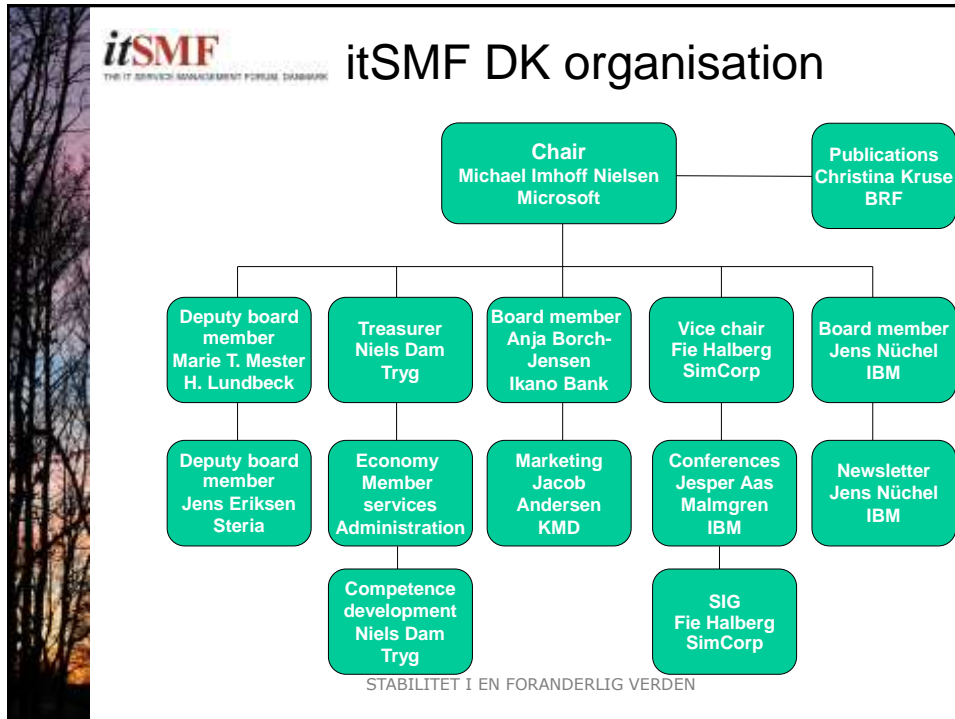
itSMF
THE IT SERVICE MANAGEMENT FORUM, DANMARK

itSMF DK organisation

Chair
Michael Imhoff Nielsen
Microsoft

Publications
Christina Kruse
BRF

Deputy board member
Marie T. Mester
H. Lundbeck

Treasurer
Niels Dam
Tryg

Board member
Anja Borch-Jensen
Ikano Bank

Vice chair
Fie Halberg
SimCorp

Board member
Jens Nüchel
IBM

Deputy board member
Jens Eriksen
Steria

Economy
Member services
Administration

Marketing
Jacob Andersen
KMD

Conferences
Jesper Aas Malmgren
IBM

Newsletter
Jens Nüchel
IBM

Competence development
Niels Dam
Tryg

SIG
Fie Halberg
SimCorp

STABILITET I EN FORANDERLIG VERDEN